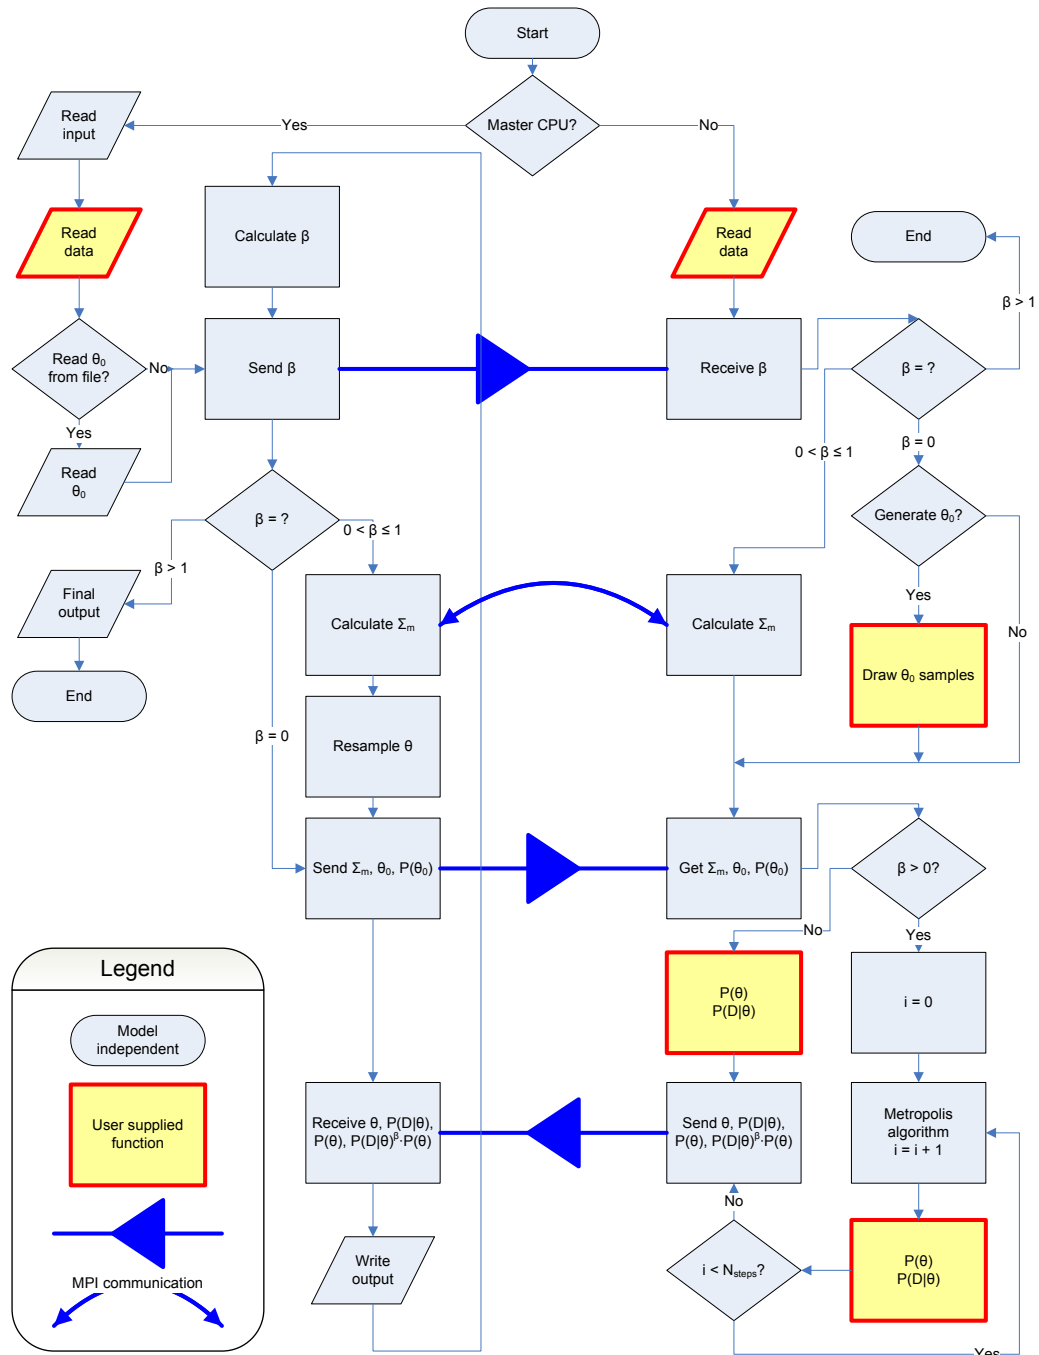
Start

Master CPU?

Yes

No

Read input

Read data

Read $\theta_0$ from file?

No

Yes

Read $\theta_0$

Calculate β

Send β

β = ?

β > 1

Final output

End

0 < β ≤ 1

β = 0

Calculate $\Sigma_m$

Resample θ

Send $\Sigma_m$, $\theta_0$, P($\theta_0$)

Receive θ, P(D|θ), P(θ), P(D|θ)$^β$·P(θ)

Write output

Read data

Receive β

End

β > 1

β = ?

β = 0

0 < β ≤ 1

Generate $\theta_0$?

Yes

No

Draw $\theta_0$ samples

Calculate $\Sigma_m$

Get $\Sigma_m$, $\theta_0$, P($\theta_0$)

β > 0?

No

Yes

P(θ) P(D|θ)

i = 0

Send θ, P(D|θ), P(θ), P(D|θ)$^β$·P(θ)

Metropolis algorithm i = i + 1

No

i < $N_{steps}$?

P(θ) P(D|θ)

Yes

Legend

Model independent

User supplied function

MPI communication